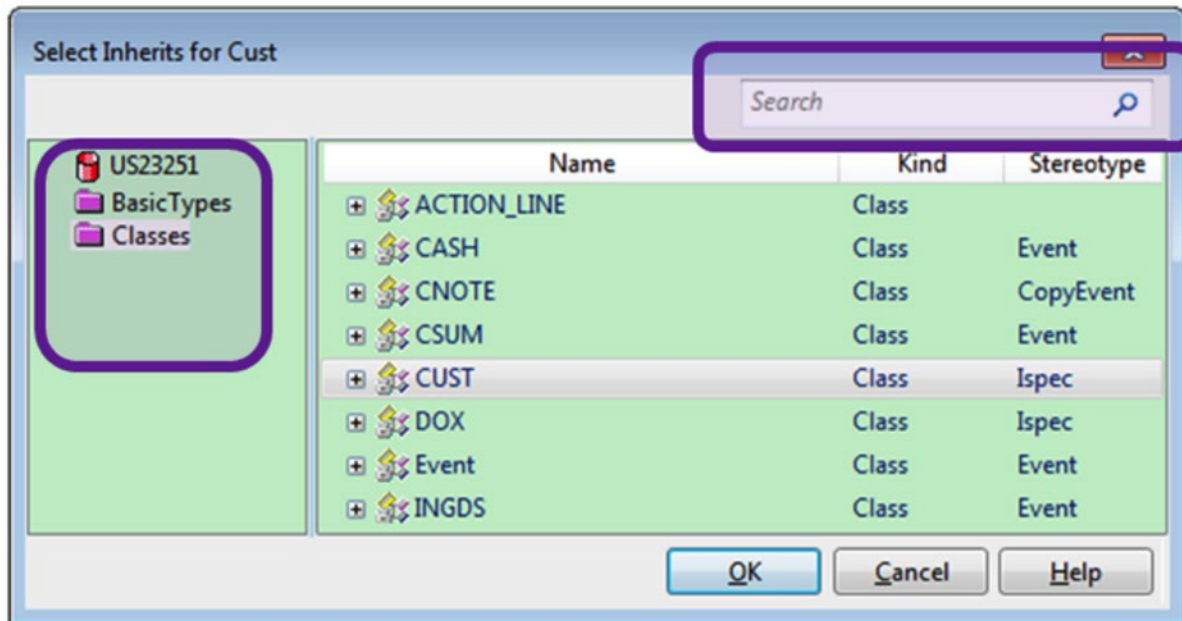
Select Inherits for Cust

Search

US23251
BasicTypes
Classes

| Name | Kind | Stereotype |
|---|---|---|
| ACTION_LINE | Class | |
| CASH | Class | Event |
| CNOTE | Class | CopyEvent |
| CSUM | Class | Event |
| CUST | Class | Ispec |
| DOX | Class | Ispec |
| Event | Class | Event |
| INGDS | Class | Event |

OK
Cancel
Help